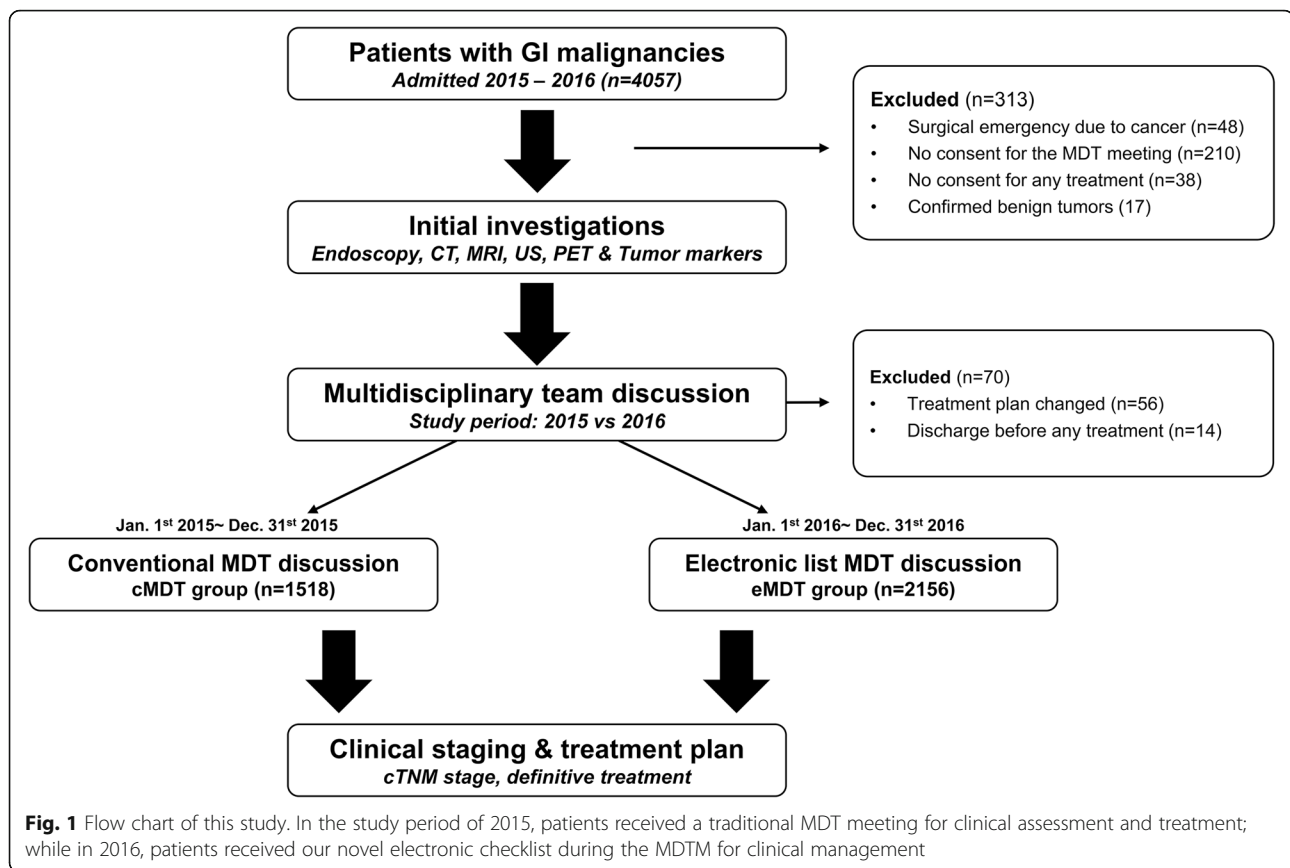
Patients with GI malignancies
Admitted 2015 – 2016 (n=4057)

Excluded (n=313)
• Surgical emergency due to cancer (n=48)
• No consent for the MDT meeting (n=210)
• No consent for any treatment (n=38)
• Confirmed benign tumors (17)

Initial investigations
Endoscopy, CT, MRI, US, PET & Tumor markers

Multidisciplinary team discussion
Study period: 2015 vs 2016

Excluded (n=70)
• Treatment plan changed (n=56)
• Discharge before any treatment (n=14)

Jan. 1$^{st}$ 2015~ Dec. 31$^{st}$ 2015

Conventional MDT discussion
cMDT group (n=1518)

Jan. 1$^{st}$ 2016~ Dec. 31$^{st}$ 2016

Electronic list MDT discussion
eMDT group (n=2156)

Clinical staging & treatment plan
cTNM stage, definitive treatment

Fig. 1 Flow chart of this study. In the study period of 2015, patients received a traditional MDT meeting for clinical assessment and treatment; while in 2016, patients received our novel electronic checklist during the MDTM for clinical management